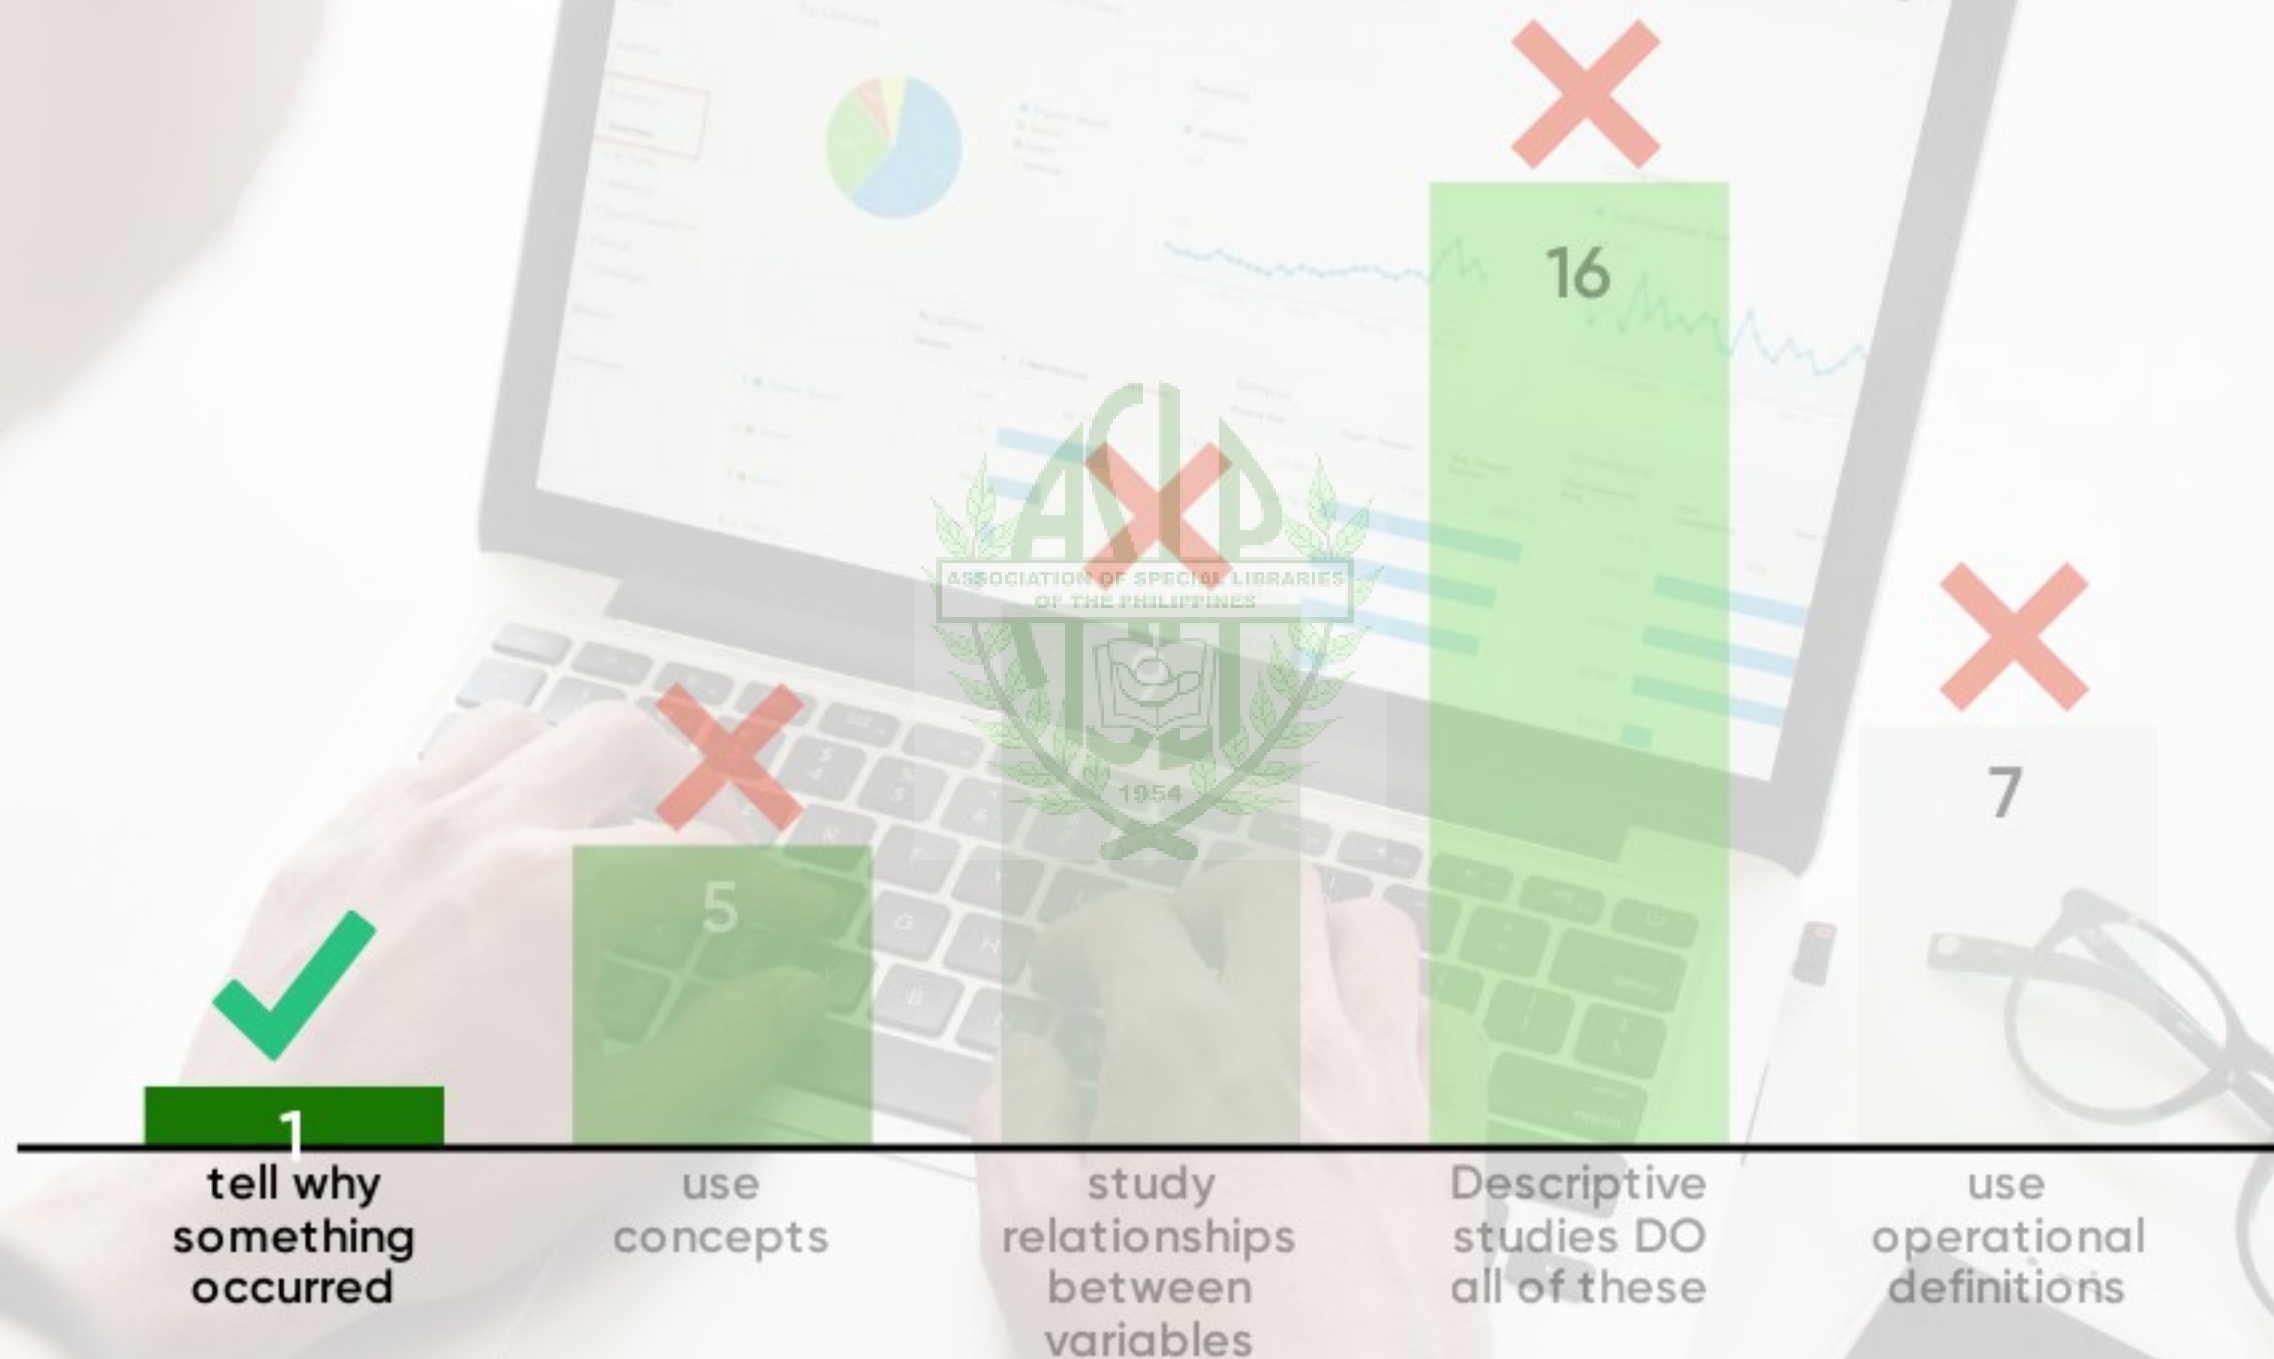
16

ASLP
ASSOCIATION OF SPECIAL LIBRARIES OF THE PHILIPPINES
1954

7

5

1

tell why something occurred

use concepts

study relationships between variables

Descriptive studies DO all of these

use operational definitions